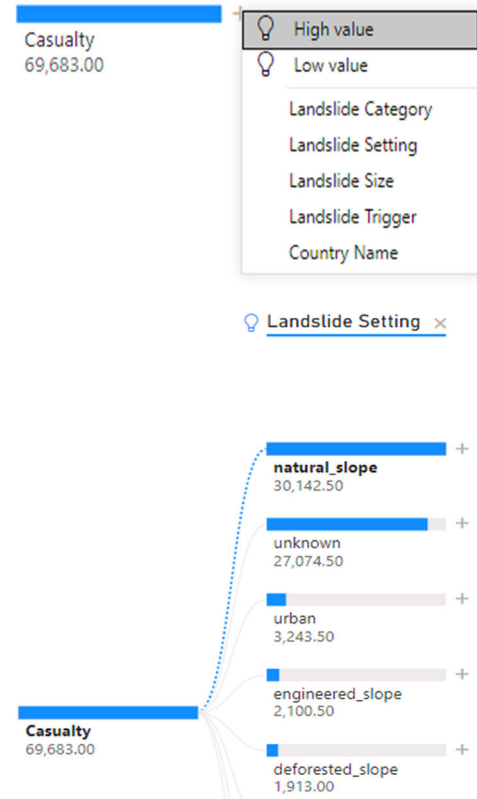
Casualty
69,683.00

High value
Low value
Landslide Category
Landslide Setting
Landslide Size
Landslide Trigger
Country Name

Landslide Setting ×

natural_slope
30,142.50

unknown
27,074.50

urban
3,243.50

engineered_slope
2,100.50

deforested_slope
1,913.00

Casualty
69,683.00